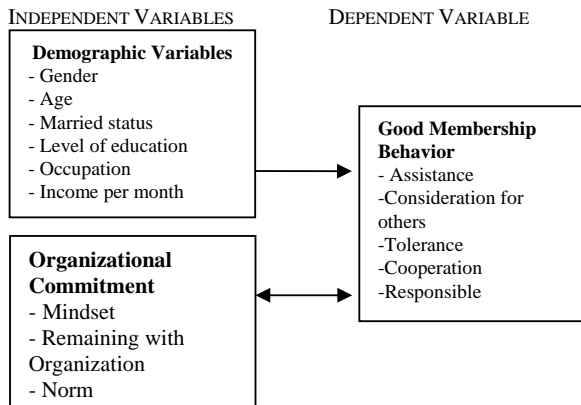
INDEPENDENT VARIABLES

DEPENDENT VARIABLE

**Demographic Variables**
- Gender
- Age
- Married status
- Level of education
- Occupation
- Income per month

**Good Membership Behavior**
- Assistance
-Consideration for others
-Tolerance
-Cooperation
-Responsible

**Organizational Commitment**
- Mindset
- Remaining with Organization
- Norm